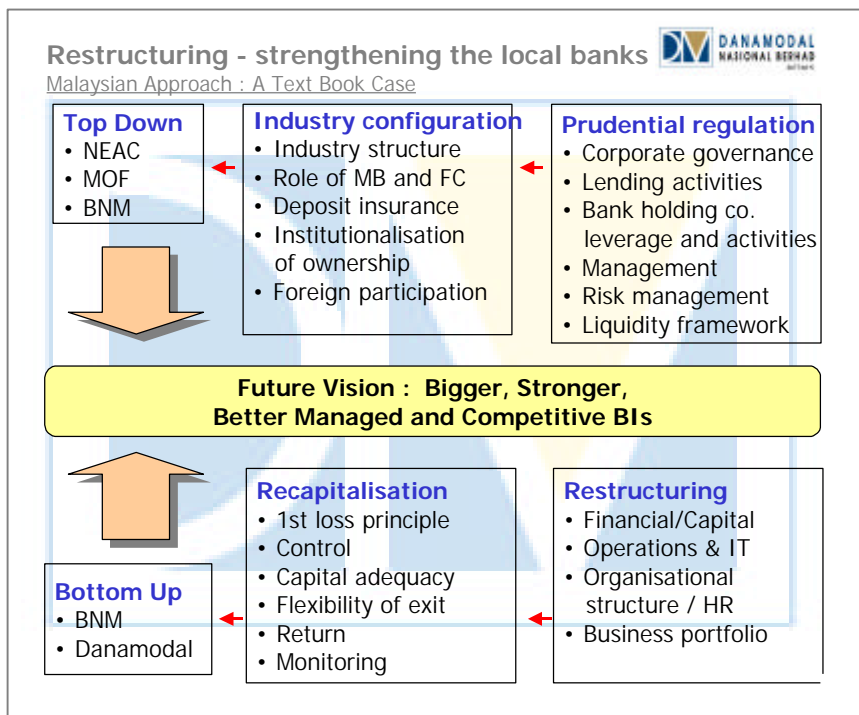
Restructuring - strengthening the local banks

DANAMODAL NASIONAL BERHAD

Malaysian Approach : A Text Book Case

Top Down
• NEAC
• MOF
• BNM

Industry configuration
• Industry structure
• Role of MB and FC
• Deposit insurance
• Institutionalisation of ownership
• Foreign participation

Prudential regulation
• Corporate governance
• Lending activities
• Bank holding co. leverage and activities
• Management
• Risk management
• Liquidity framework

Future Vision : Bigger, Stronger, Better Managed and Competitive BIs

Bottom Up
• BNM
• Danamodal

Recapitalisation
• 1st loss principle
• Control
• Capital adequacy
• Flexibility of exit
• Return
• Monitoring

Restructuring
• Financial/Capital
• Operations & IT
• Organisational structure / HR
• Business portfolio